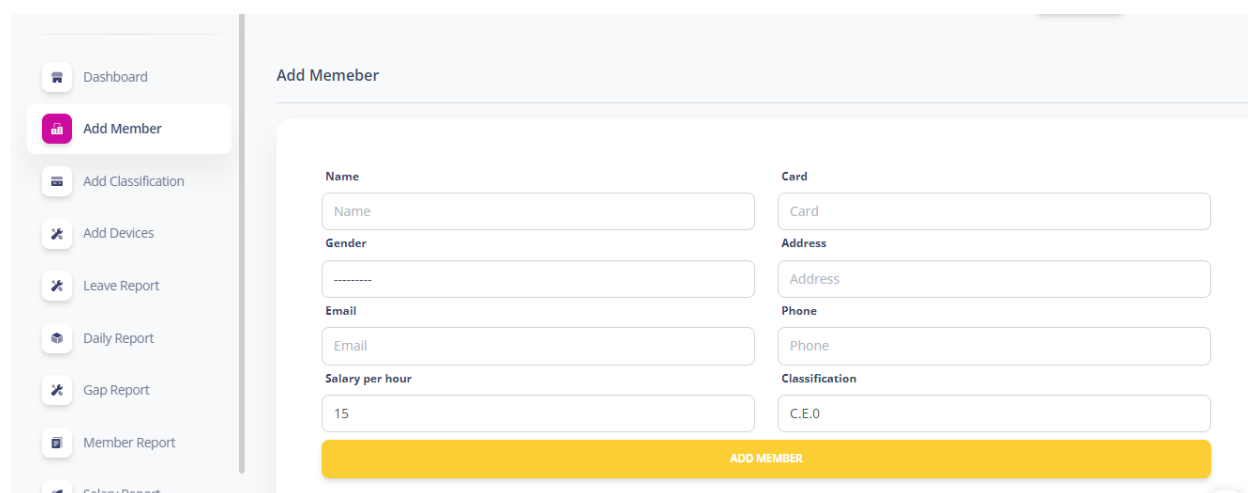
Dashboard

Add Member

Add Classification

Add Devices

Leave Report

Daily Report

Gap Report

Member Report

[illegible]

Add Memeber

Name

Name

Card

Card

Gender

---------

Address

Address

Email

Email

Phone

Phone

Salary per hour

15

Classification

C.E.0

ADD MEMBER